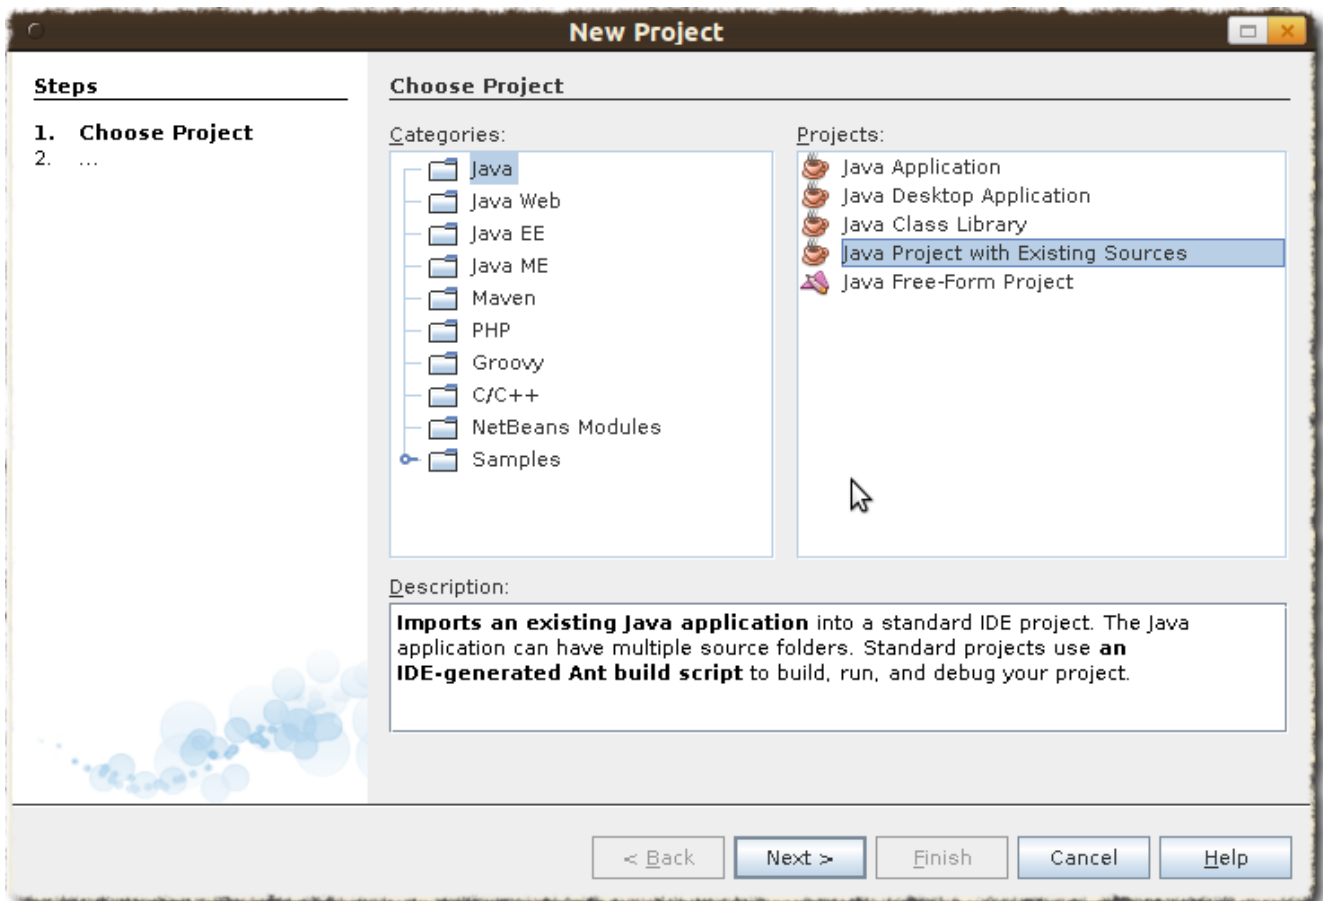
New Project

Steps

1. Choose Project
2. ...

Choose Project

Categories:

Java
Java Web
Java EE
Java ME
Maven
PHP
Groovy
C/C++
NetBeans Modules
Samples

Projects:

Java Application
Java Desktop Application
Java Class Library
Java Project with Existing Sources
Java Free-Form Project

Description:

**Imports an existing Java application** into a standard IDE project. The Java application can have multiple source folders. Standard projects use **an IDE-generated Ant build script** to build, run, and debug your project.

< Back | Next > | Finish | Cancel | Help